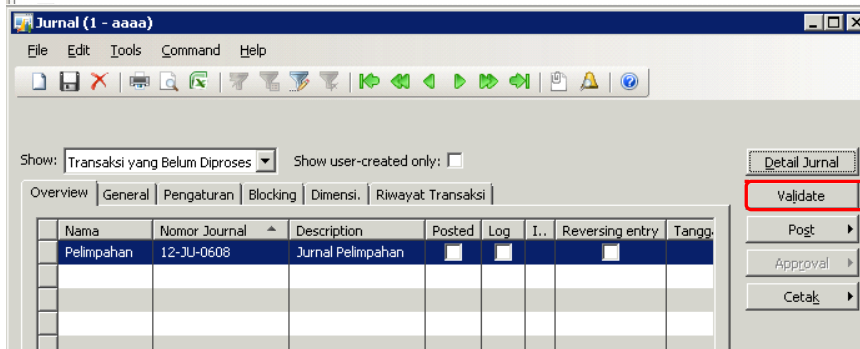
Jurnal (1 - aaaa)

File Edit Tools Command Help

Show: Transaksi yang Belum Diproses Show user-created only:

Overview | General | Pengaturan | Blocking | Dimensi. | Riwayat Transaksi

| Nama | Nomor Journal | Description | Posted | Log | I.. | Reversing entry | Tangg. |
|---|---|---|---|---|---|---|---|
| Pelimpahan | 12-JU-0608 | Jurnal Pelimpahan | | | | | |

Detail Jurnal
Validate
Post
Approval
Cetak